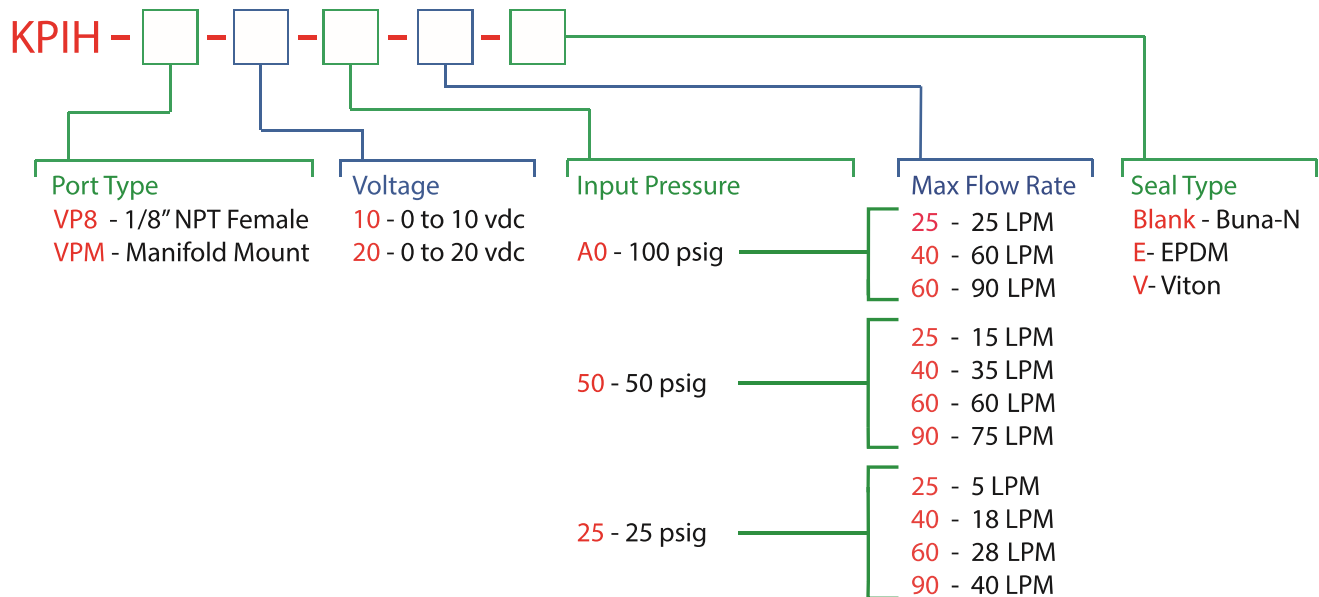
KPIH - - - - 

Port Type
VP8 - 1/8" NPT Female
VPM - Manifold Mount

Voltage
10 - 0 to 10 vdc
20 - 0 to 20 vdc

Input Pressure
A0 - 100 psig
50 - 50 psig
25 - 25 psig

Max Flow Rate
25 - 25 LPM
40 - 60 LPM
60 - 90 LPM
25 - 15 LPM
40 - 35 LPM
60 - 60 LPM
90 - 75 LPM
25 - 5 LPM
40 - 18 LPM
60 - 28 LPM
90 - 40 LPM

Seal Type
Blank - Buna-N
E- EPDM
V- Viton